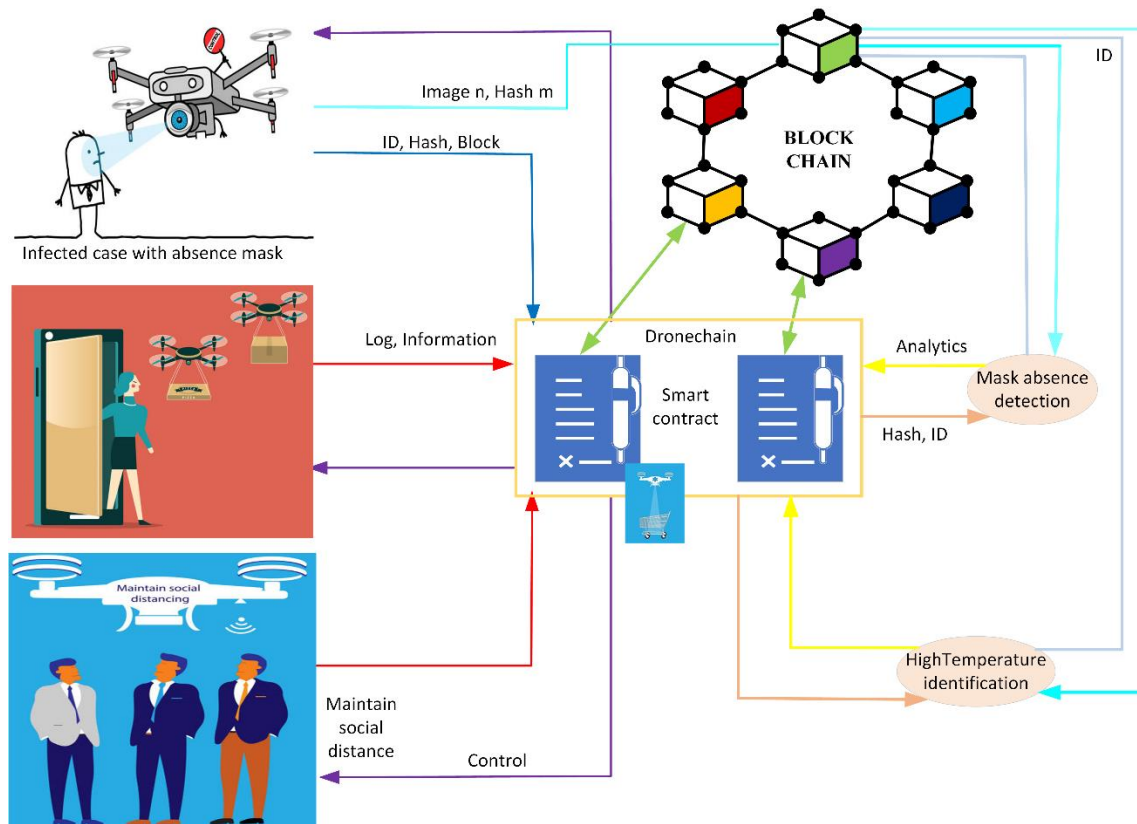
ID

Image n, Hash m

BLOCK CHAIN

ID, Hash, Block

Infected case with absence mask

Log, Information

Dronechain

Analytics

Smart contract

Mask absence detection

Hash, ID

Maintain social distancing

HighTemperature identification

Maintain social distance

Control